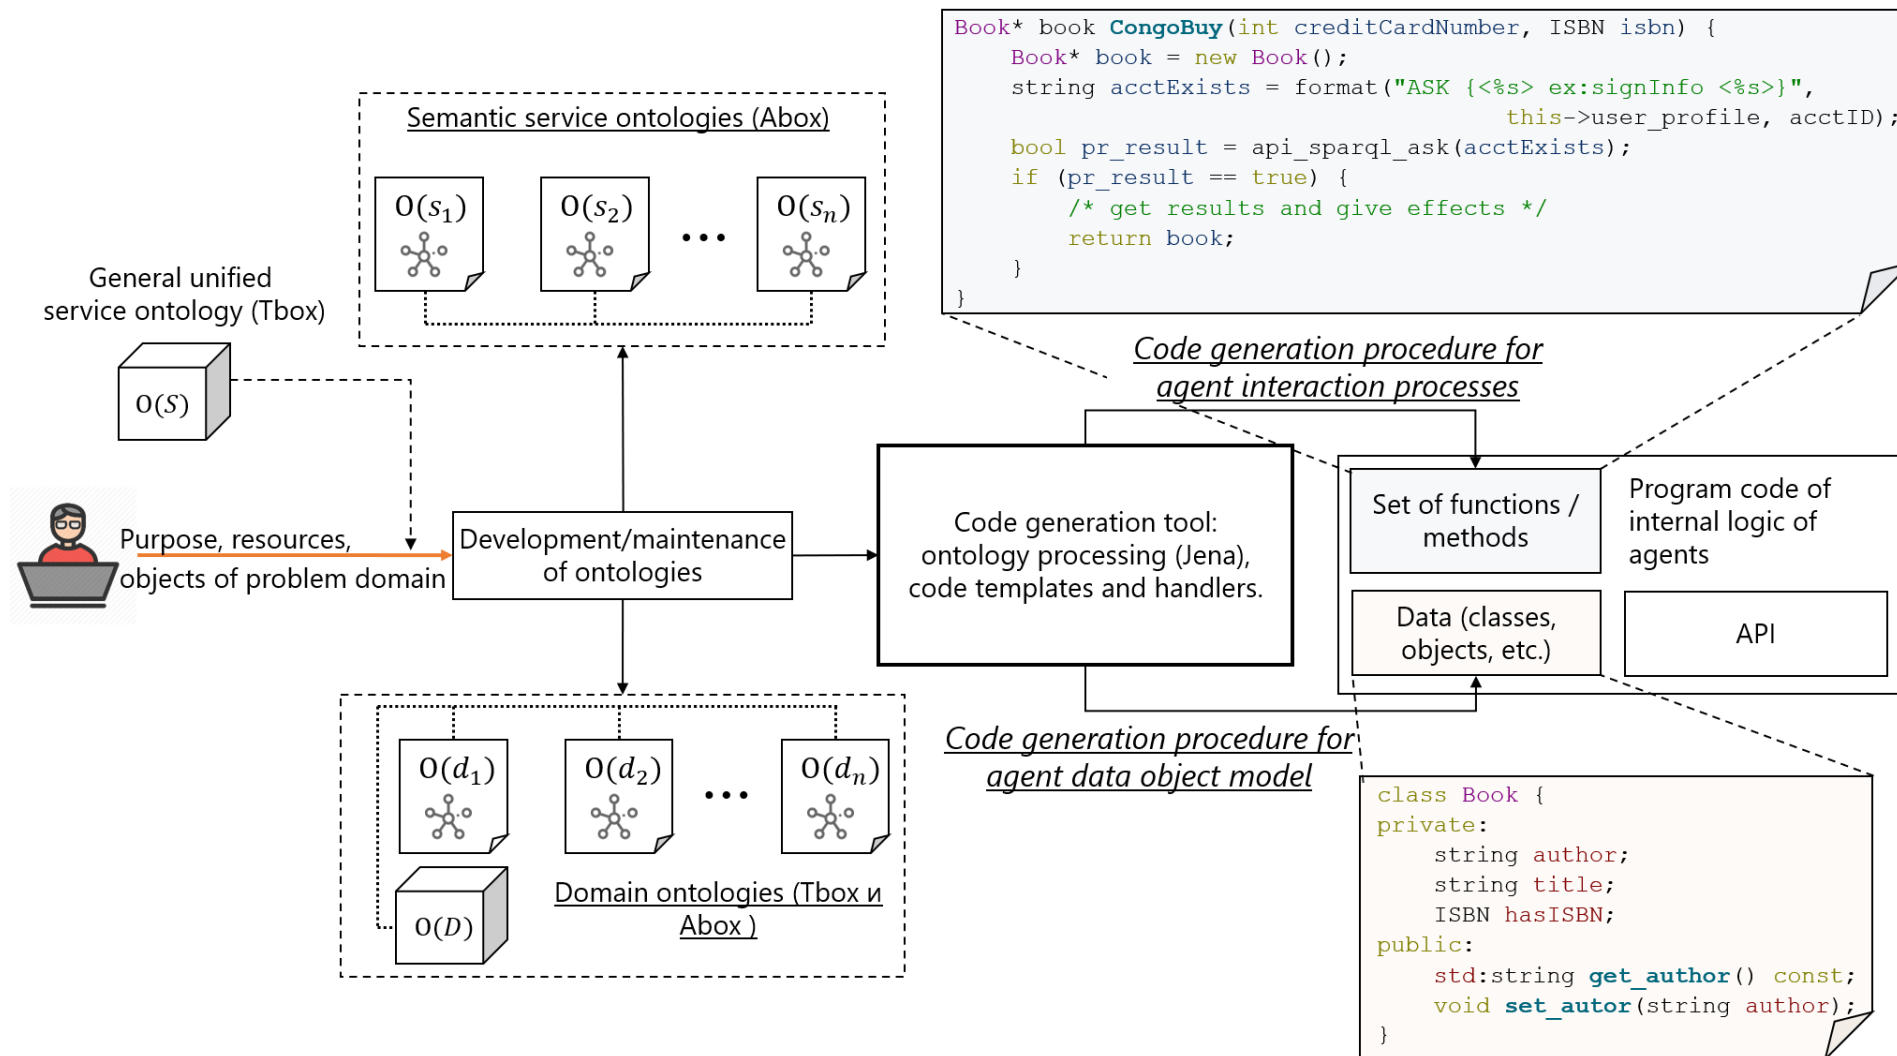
Book* book CongoBuy(int creditCardNumber, ISBN isbn) {
Book* book = new Book();
string acctExists = format("ASK {<%s> ex:signInfo <%s>}",
this->user_profile, acctID);
bool pr_result = api_sparql_ask(acctExists);
if (pr_result == true) {
/* get results and give effects */
return book;
}
}

Semantic service ontologies (Abox)

$O(s_1)$

$O(s_2)$

$O(s_n)$

General unified service ontology (Tbox)

$O(S)$

Code generation procedure for agent interaction processes

Purpose, resources, objects of problem domain

Development/maintenance of ontologies

Code generation tool: ontology processing (Jena), code templates and handlers.

Set of functions / methods

Program code of internal logic of agents

Data (classes, objects, etc.)

API

Code generation procedure for agent data object model

$O(d_1)$

$O(d_2)$

$O(d_n)$

$O(D)$

Domain ontologies (Tbox и Abox )

class Book {
private:
string author;
string title;
ISBN hasISBN;
public:
std:string get_author() const;
void set_autor(string author);
}